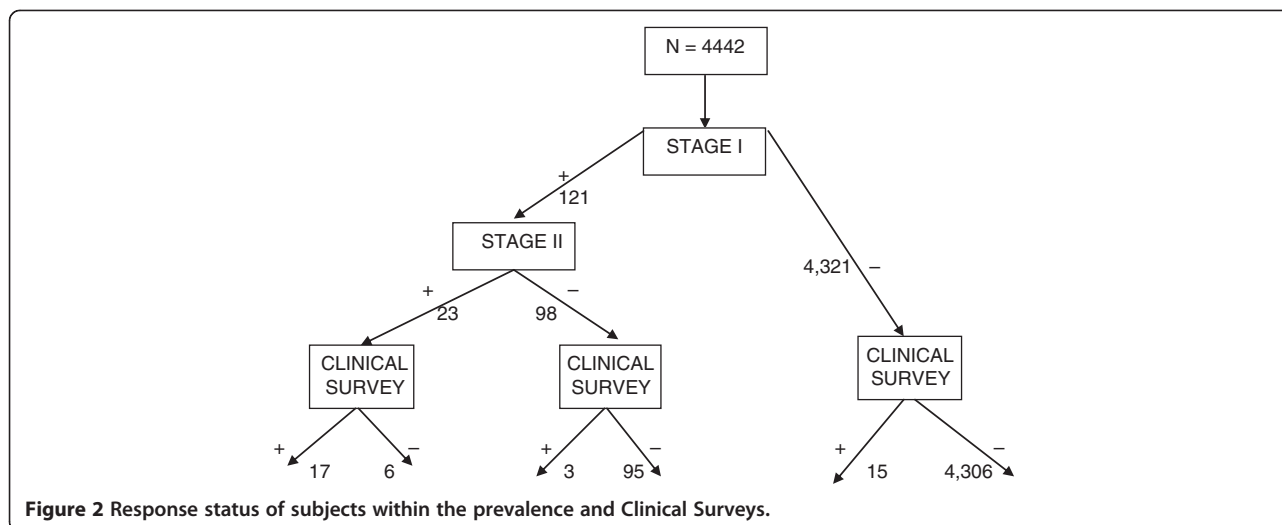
N = 4442

STAGE I

+
121

4,321 –

STAGE II

+
23

98 –

CLINICAL SURVEY

CLINICAL SURVEY

CLINICAL SURVEY

+ 17

– 6

+ 3

– 95

+ 15

– 4,306

**Figure 2 Response status of subjects within the prevalence and Clinical Surveys.**